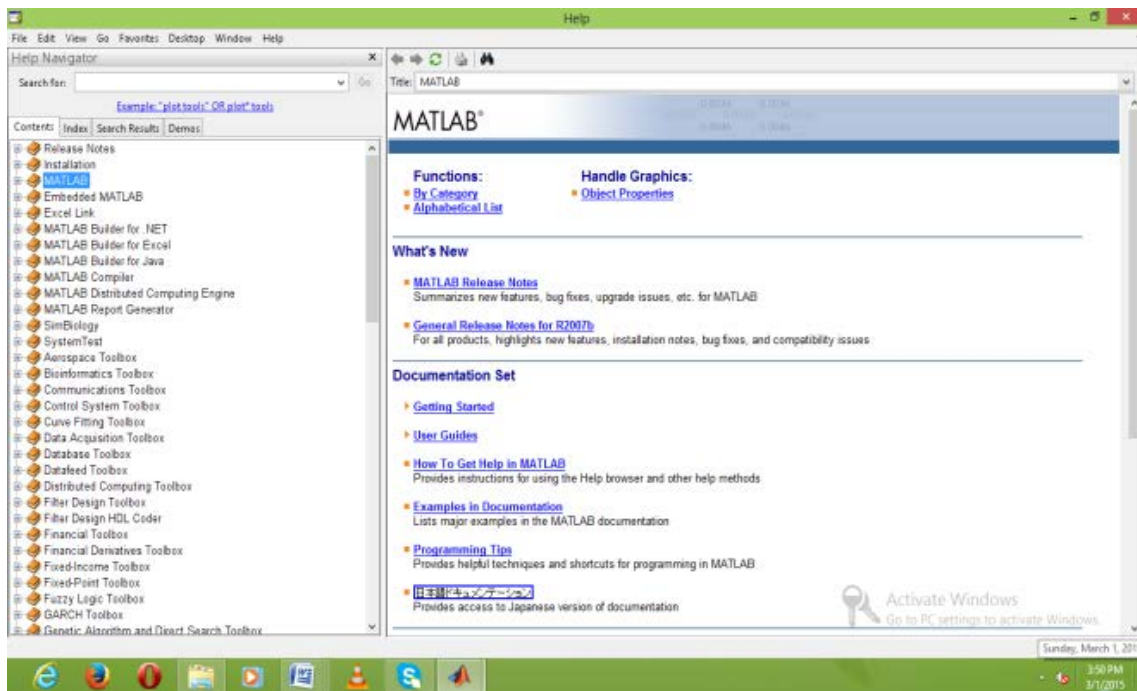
Help

File Edit View Go Favorites Desktop Window Help

Help Navigator

Search for: Go

Example: "plot tools" OR plot* tools

Contents | Index | Search Results | Demos

Release Notes
Installation
MATLAB
Embedded MATLAB
Excel Link
MATLAB Builder for .NET
MATLAB Builder for Excel
MATLAB Builder for Java
MATLAB Compiler
MATLAB Distributed Computing Engine
MATLAB Report Generator
SimBiology
SystemTest
Aerospace Toolbox
Bioinformatics Toolbox
Communications Toolbox
Control System Toolbox
Curve Fitting Toolbox
Data Acquisition Toolbox
Database Toolbox
Datafeed Toolbox
Distributed Computing Toolbox
Filter Design Toolbox
Filter Design HDL Coder
Financial Toolbox
Financial Derivatives Toolbox
Fixed-Income Toolbox
Fixed-Point Toolbox
Fuzzy Logic Toolbox
GARCH Toolbox
Genetic Algorithm and Direct Search Toolbox

Title: MATLAB

MATLAB®

Functions:
By Category
Alphabetical List

Handle Graphics:
Object Properties

What's New

MATLAB Release Notes
Summarizes new features, bug fixes, upgrade issues, etc. for MATLAB

General Release Notes for R2007b
For all products, highlights new features, installation notes, bug fixes, and compatibility issues

Documentation Set

Getting Started

User Guides

How To Get Help in MATLAB
Provides instructions for using the Help browser and other help methods

Examples in Documentation
Lists major examples in the MATLAB documentation

Programming Tips
Provides helpful techniques and shortcuts for programming in MATLAB

日本語ドキュメンテーション
Provides access to Japanese version of documentation

Activate Windows
Go to PC settings to activate Windows.

Sunday, March 1, 201

3:50 PM
3/1/2015